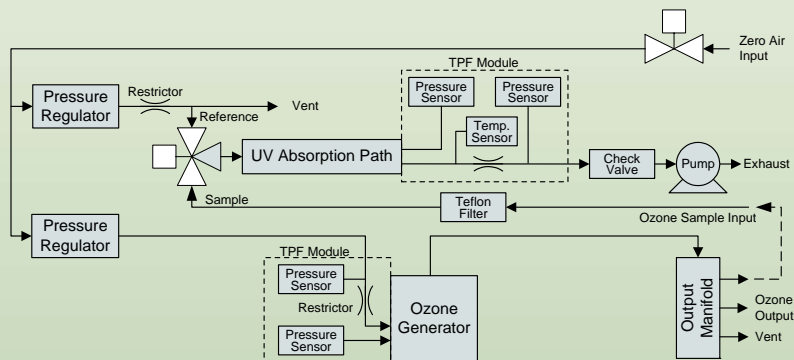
Zero Air Input

TPF Module

Pressure Regulator

Restrictor

Vent

Reference

Pressure Sensor

Pressure Sensor

Temp. Sensor

UV Absorption Path

Check Valve

Pump

Exhaust

Sample

Teflon Filter

Ozone Sample Input

Pressure Regulator

TPF Module

Pressure Sensor

Restrictor

Pressure Sensor

Ozone Generator

Output Manifold

Ozone Output

Vent